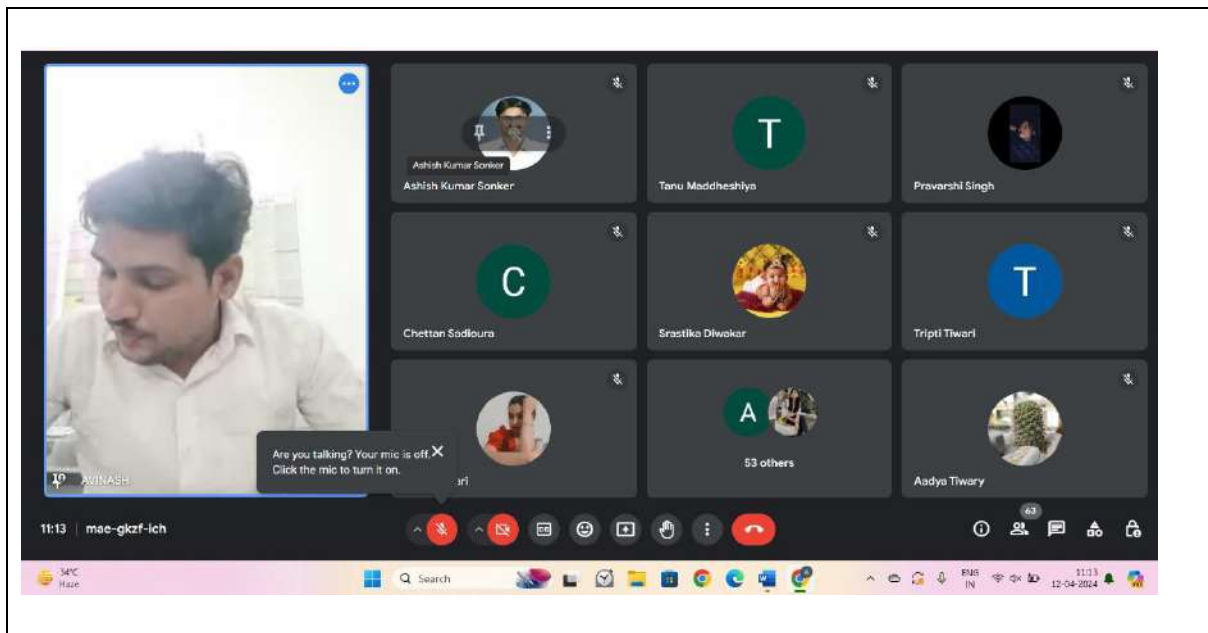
Ashish Kumar Sonker
Ashish Kumar Sonker

T
Tanu Maddheshiya

Pravarshi Singh

C
Chettan Sadioura

Srastika Diwakar

T
Tripti Tiwari

AVINASH

Are you talking? Your mic is off. Click the mic to turn it on.

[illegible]ari

A
53 others

Aadya Tiwary

11:13 | mae-gkzf-ich

63

34°C
Haze

Search

ENG
IN

11:13
12-04-2024